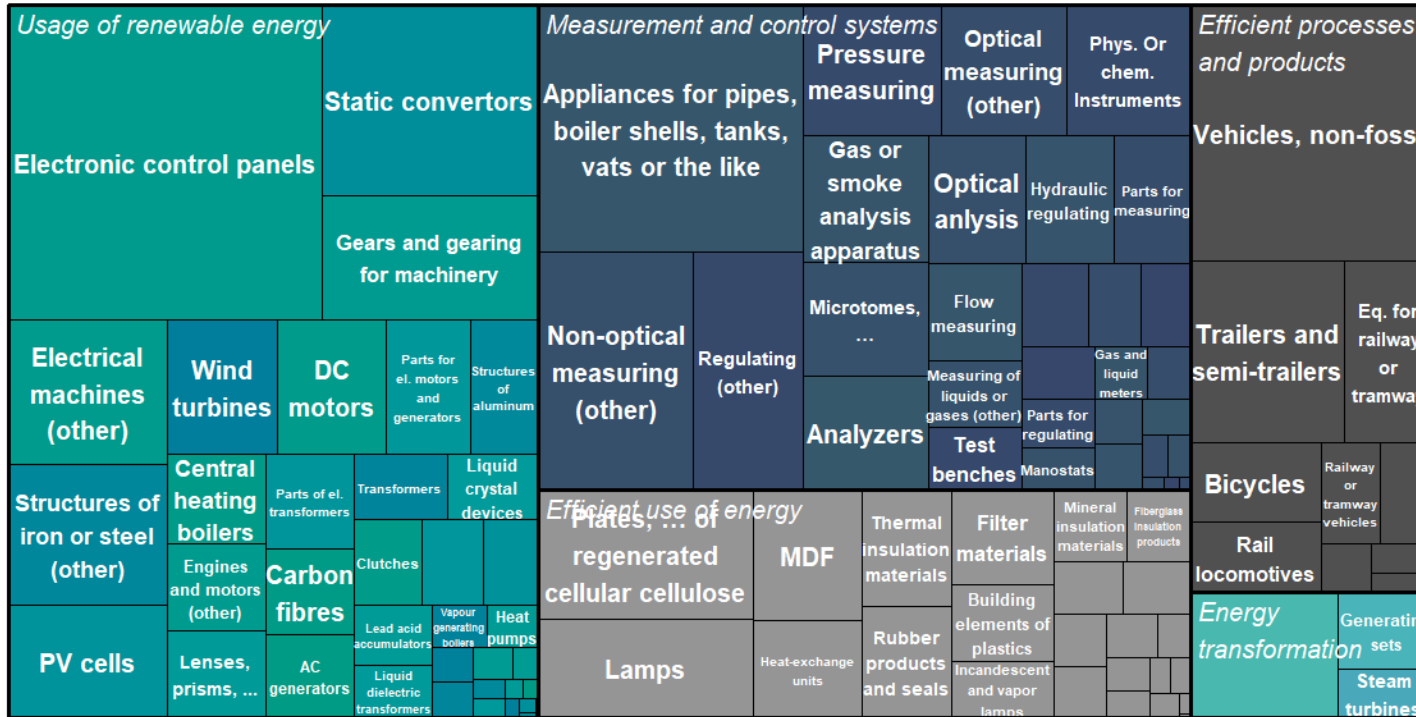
Usage of renewable energy

Electronic control panels

Static convertors

Gears and gearing for machinery

Electrical machines (other)

Wind turbines

DC motors

Parts for el. motors and generators

Structures of aluminum

Structures of iron or steel (other)

Central heating boilers

Parts of el. transformers

Transformers

Liquid crystal devices

Engines and motors (other)

Carbon fibres

Clutches

PV cells

Lenses, prisms, ...

AC generators

Lead acid accumulators

Vapour generating boilers

Heat pumps

Liquid dielectric transformers

Measurement and control systems

Appliances for pipes, boiler shells, tanks, vats or the like

Pressure measuring

Optical measuring (other)

Phys. Or chem. Instruments

Gas or smoke analysis apparatus

Optical anlysis

Hydraulic regulating

Parts for measuring

Non-optical measuring (other)

Regulating (other)

Microtomes, ...

Flow measuring

Gas and liquid meters

Measuring of liquids or gases (other)

Parts for regulating

Analyzers

Test benches

Manostats

Efficient processes and products

Vehicles, non-foss

Trailers and semi-trailers

Eq. for railway or tramwa

Bicycles

Railway or tramway vehicles

Rail locomotives

Efficient use of energy

Plates, ... of regenerated cellular cellulose

MDF

Thermal insulation materials

Filter materials

Mineral insulation materials

Fiberglass insulation products

Building elements of plastics

Lamps

Heat-exchange units

Rubber products and seals

Incandescent and vapor lamps

Energy transformation

Generatin sets

Steam turbines